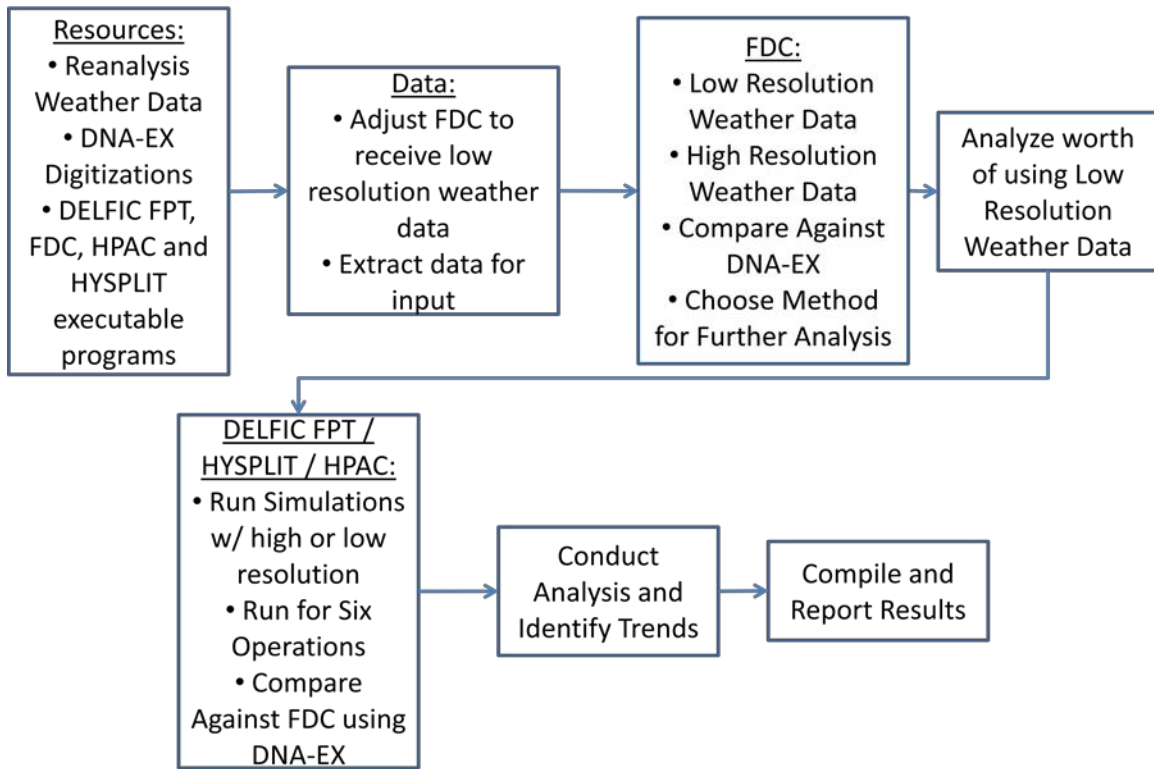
Resources:
• Reanalysis Weather Data
• DNA-EX Digitizations
• DELFIC FPT, FDC, HPAC and HYSPLIT executable programs

Data:
• Adjust FDC to receive low resolution weather data
• Extract data for input

FDC:
• Low Resolution Weather Data
• High Resolution Weather Data
• Compare Against DNA-EX
• Choose Method for Further Analysis

Analyze worth of using Low Resolution Weather Data

DELFIC FPT / HYSPLIT / HPAC:
• Run Simulations w/ high or low resolution
• Run for Six Operations
• Compare Against FDC using DNA-EX

Conduct Analysis and Identify Trends

Compile and Report Results